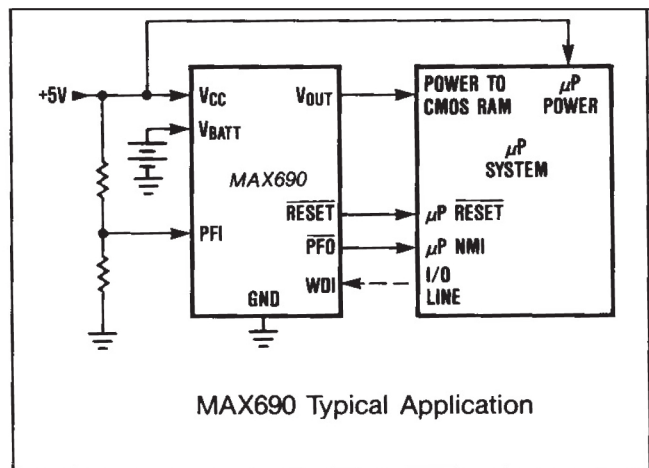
+5V

$V_{CC}$

$V_{BATT}$

MAX690

PFI

$V_{OUT}$

$\overline{RESET}$

$\overline{PFO}$

WDI

GND

POWER TO CMOS RAM

$\mu P$ POWER

$\mu P$ SYSTEM

$\mu P$ $\overline{RESET}$

$\mu P$ NMI

I/O LINE

MAX690 Typical Application